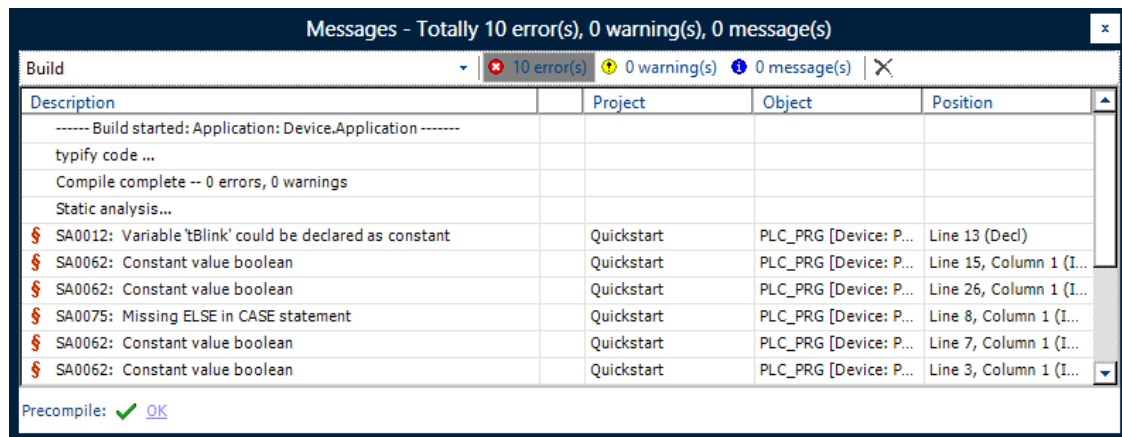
Messages - Totally 10 error(s), 0 warning(s), 0 message(s)

x

Build

10 error(s) 0 warning(s) 0 message(s)

| Description | | Project | Object | Position |
|---|---|---|---|---|
| ------ Build started: Application: Device.Application ------- | | | | |
| typify code ... | | | | |
| Compile complete -- 0 errors, 0 warnings | | | | |
| Static analysis... | | | | |
| § SA0012: Variable 'tBlink' could be declared as constant | | Quickstart | PLC_PRG [Device: P... | Line 13 (Decl) |
| § SA0062: Constant value boolean | | Quickstart | PLC_PRG [Device: P... | Line 15, Column 1 (I... |
| § SA0062: Constant value boolean | | Quickstart | PLC_PRG [Device: P... | Line 26, Column 1 (I... |
| § SA0075: Missing ELSE in CASE statement | | Quickstart | PLC_PRG [Device: P... | Line 8, Column 1 (I... |
| § SA0062: Constant value boolean | | Quickstart | PLC_PRG [Device: P... | Line 7, Column 1 (I... |
| § SA0062: Constant value boolean | | Quickstart | PLC_PRG [Device: P... | Line 3, Column 1 (I... |

Precompile: ✓ OK